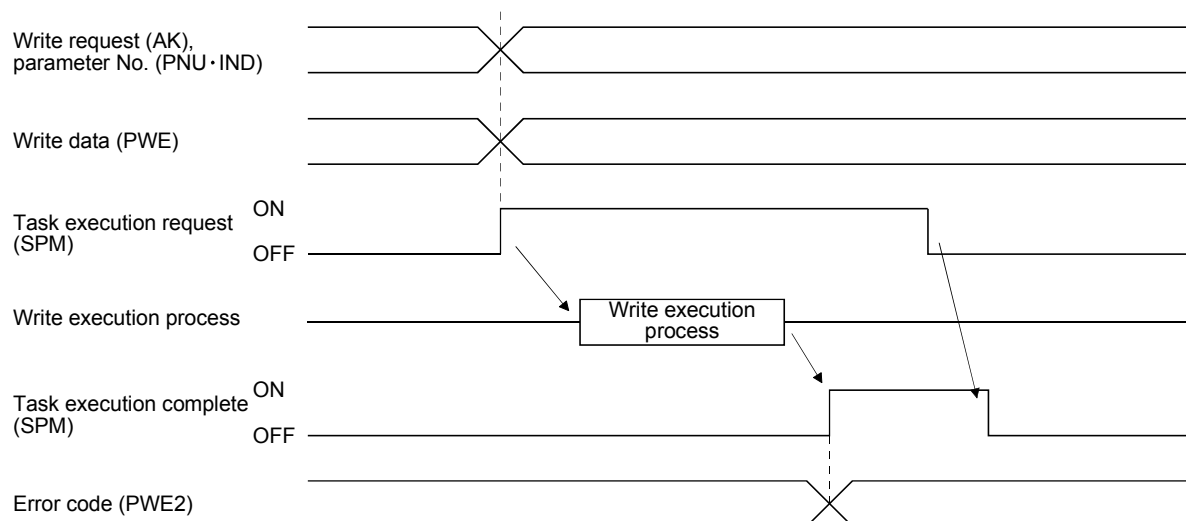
Write request (AK), parameter No. (PNU・IND)

Write data (PWE)

Task execution request (SPM)

ON

OFF

Write execution process

Write execution process

Task execution complete (SPM)

ON

OFF

Error code (PWE2)